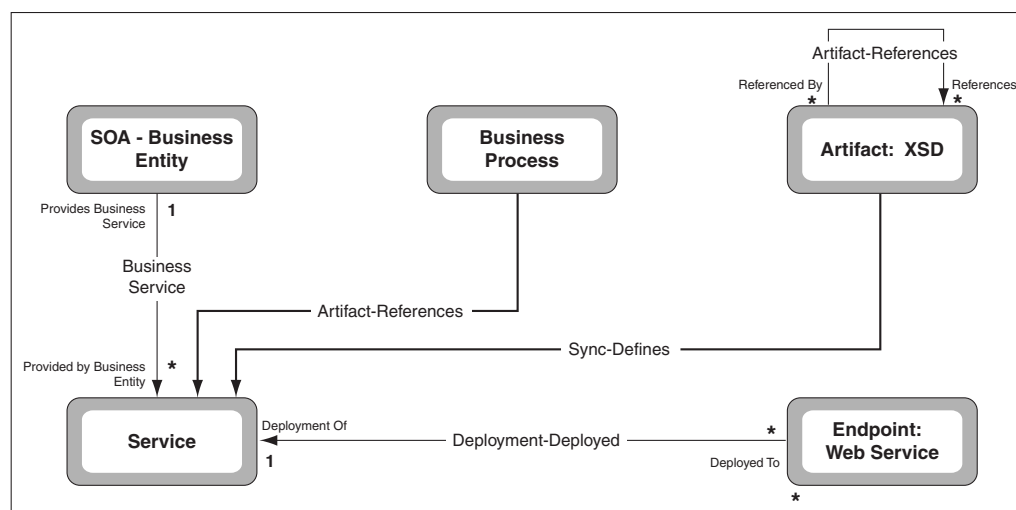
Artifact-References

Referenced By
*

References
*

SOA - Business Entity

Business Process

Artifact: XSD

Provides Business Service

1

Business Service

Artifact-References

Sync-Defines

Provided by Business Entity

*

Service

Deployment Of

1

Deployment-Deployed

*

Deployed To

Endpoint: Web Service

*